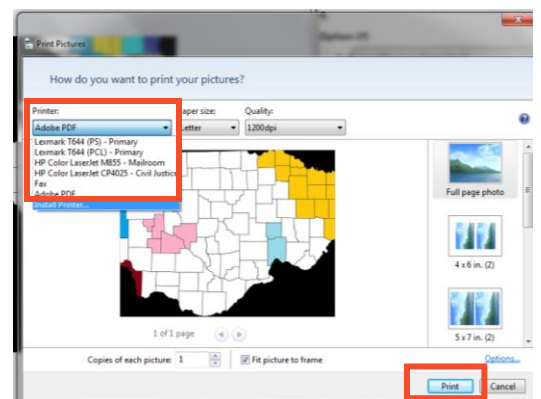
Print Pictures

How do you want to print your pictures?

Printer:
Adobe PDF
Lexmark T644 (PS) - Primary
Lexmark T644 (PCL) - Primary
HP Color LaserJet M855 - Mailroom
HP Color LaserJet CP4025 - Civil Justice
Fax
Adobe PDF
Install Printer...

Paper size:
Letter

Quality:
1200dpi

Full page photo

4 x 6 in. (2)

5 x 7 in. (2)

1 of 1 page

Copies of each picture: 1

Fit picture to frame

Options...

Print

Cancel